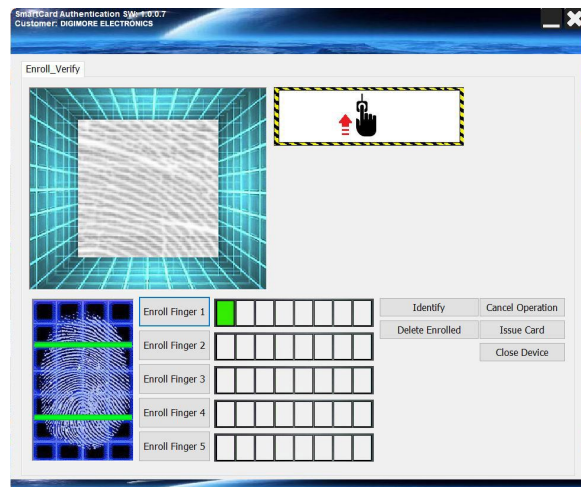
SmartCard Authentication SW- 1.0.0.7
Customer: DIGIMORE ELECTRONICS

Enroll_Verify

Enroll Finger 1
Enroll Finger 2
Enroll Finger 3
Enroll Finger 4
Enroll Finger 5

Identify
Cancel Operation
Delete Enrolled
Issue Card
Close Device